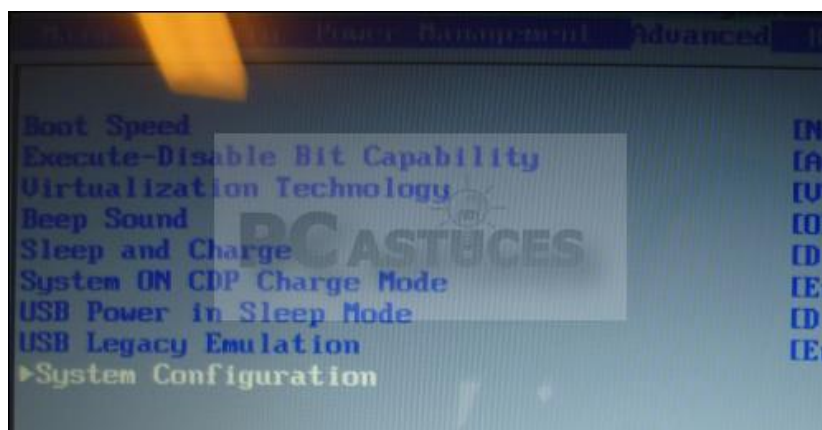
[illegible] Power Management Advanced

Boot Speed [N
Execute-Disable Bit Capability [A
Virtualization Technology [V
Beep Sound [O
Sleep and Charge [D
System ON CDP Charge Mode [E
USB Power in Sleep Mode [D
USB Legacy Emulation [E
▶System Configuration

PC ASTUCES